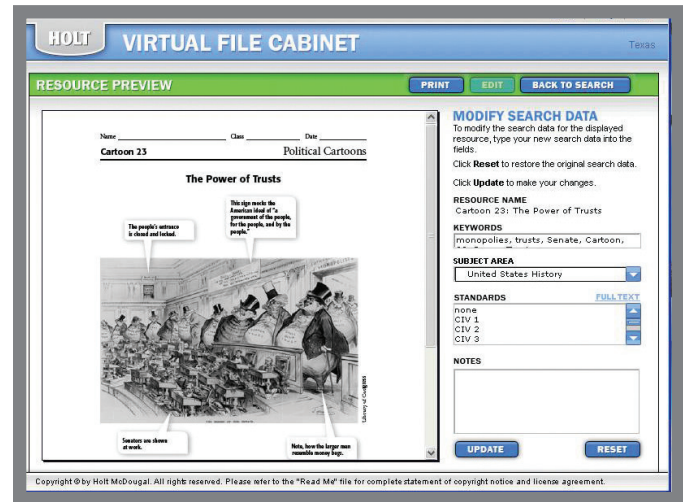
HOLT VIRTUAL FILE CABINET

Texas

RESOURCE PREVIEW

PRINT EDIT BACK TO SEARCH

Name Class Date

Cartoon 23 Political Cartoons

The Power of Trusts

The people's entrance is closed and locked.

This sign mocks the American ideal of "a government of the people, for the people, and by the people."

Library of Congress

Senators are shown at work.

Note, how the larger men resemble money bags.

MODIFY SEARCH DATA

To modify the search data for the displayed resource, type your new search data into the fields.

Click Reset to restore the original search data.

Click Update to make your changes.

RESOURCE NAME

Cartoon 23: The Power of Trusts

KEYWORDS

monopolies, trusts, Senate, Cartoon,

SUBJECT AREA

United States History

STANDARDS

FULL TEXT

none
CIV 1
CIV 2
CIV 3

NOTES

UPDATE RESET

Copyright © by Holt McDougal. All rights reserved. Please refer to the "Read Me" file for complete statement of copyright notice and license agreement.